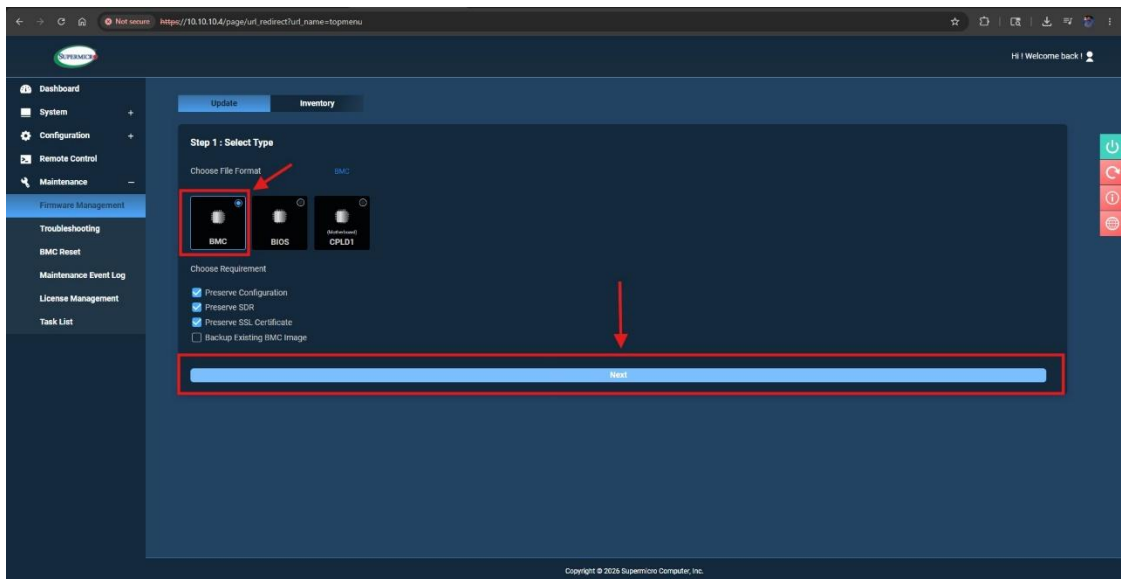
Not secure https://10.10.10.4/page/url_redirect?url_name=topmenu

SUPERMICRO

Hi ! Welcome back !

Dashboard
System +
Configuration +
Remote Control
Maintenance −
Firmware Management
Troubleshooting
BMC Reset
Maintenance Event Log
License Management
Task List

Update
Inventory

Step 1 : Select Type

Choose File Format BMC

BMC
BIOS
(Motherboard) CPLD1

Choose Requirement

Preserve Configuration
Preserve SDR
Preserve SSL Certificate
Backup Existing BMC Image

Next

Copyright © 2026 Supermicro Computer, Inc.